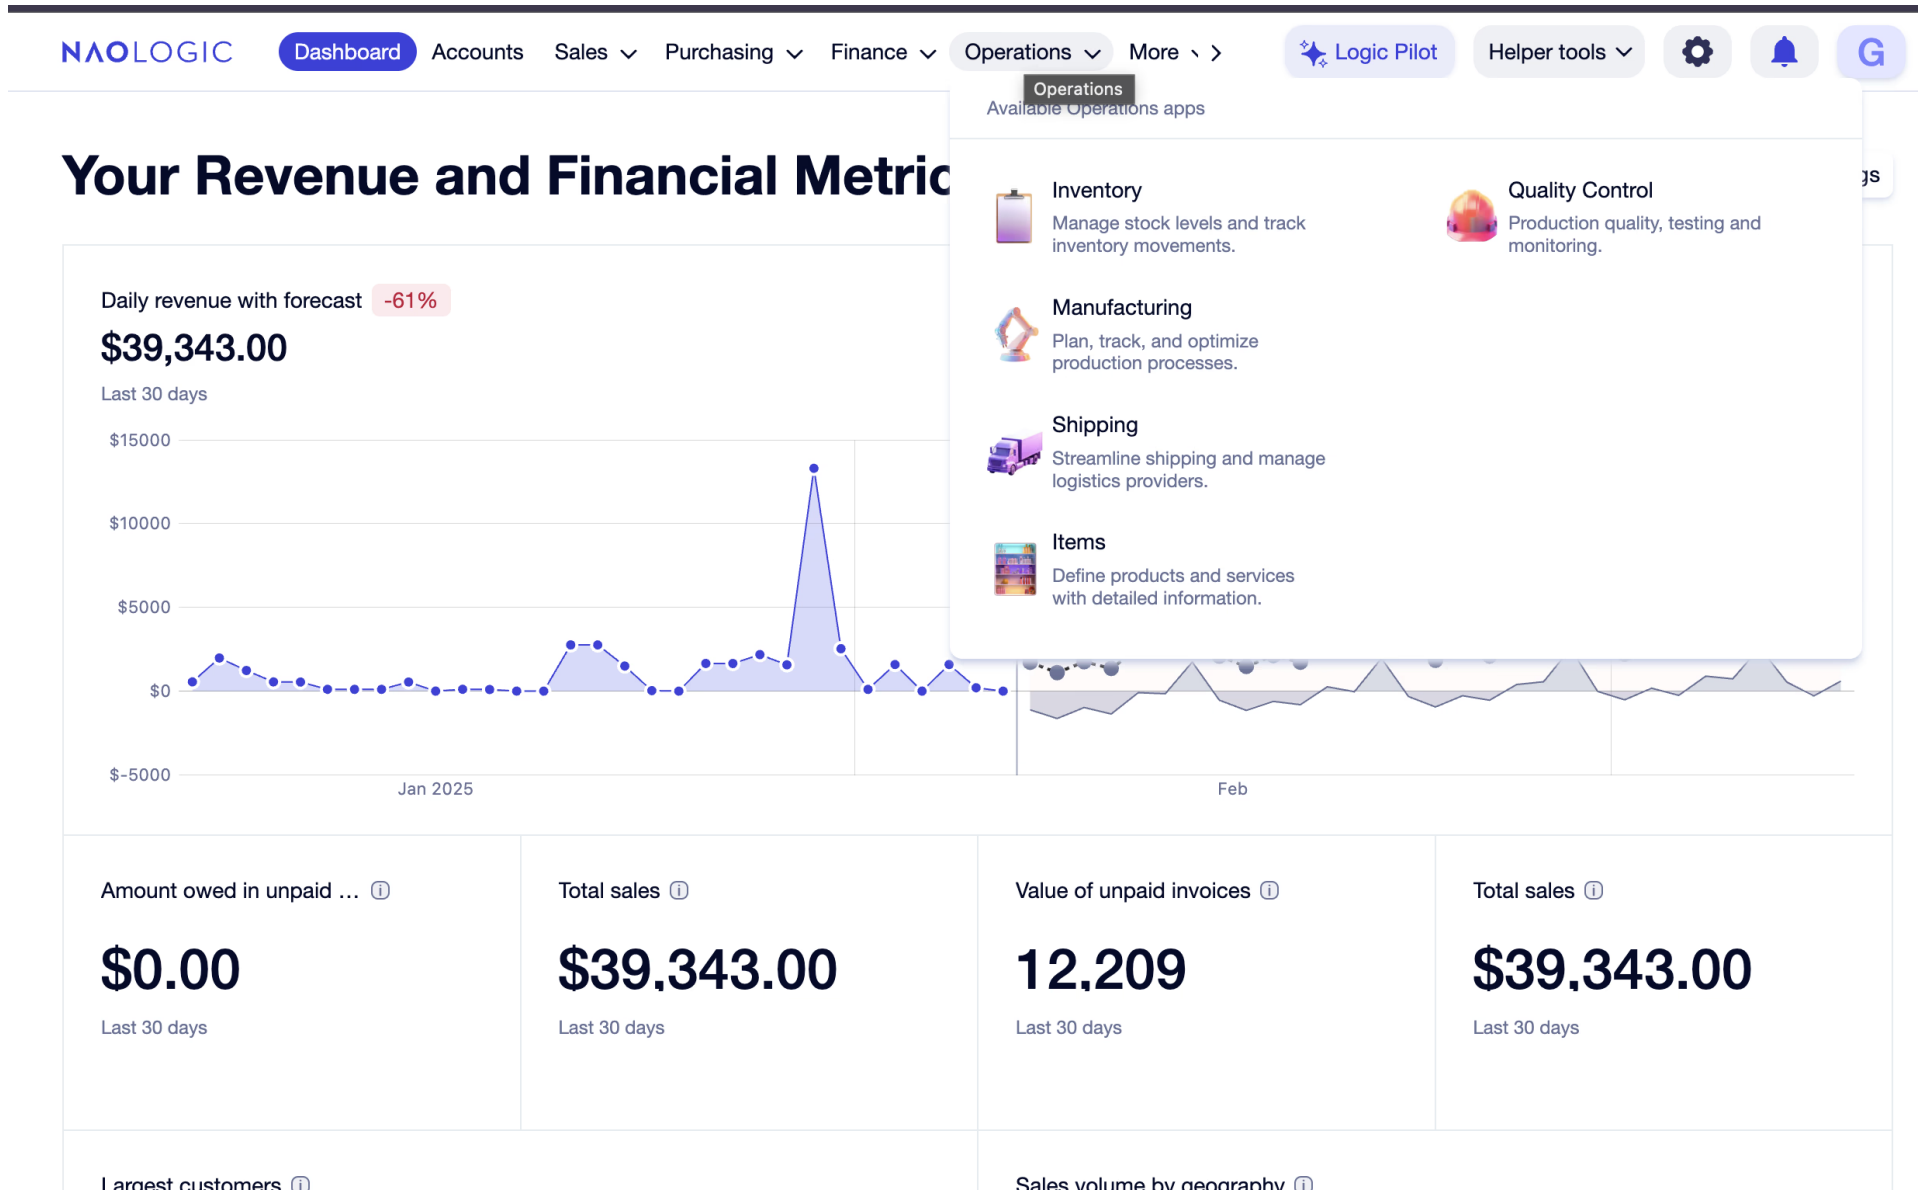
NAOLOGIC Dashboard Accounts Sales Purchasing Finance Operations More Logic Pilot Helper tools G

Operations
Available Operations apps

Inventory
Manage stock levels and track inventory movements.

Quality Control
Production quality, testing and monitoring.

Manufacturing
Plan, track, and optimize production processes.

Shipping
Streamline shipping and manage logistics providers.

Items
Define products and services with detailed information.

Your Revenue and Financial Metric

gs

Daily revenue with forecast -61%
$39,343.00
Last 30 days

$15000
$10000
$5000
$0
$-5000
Jan 2025
Feb

Amount owed in unpaid … ⓘ
$0.00
Last 30 days

Total sales ⓘ
$39,343.00
Last 30 days

Value of unpaid invoices ⓘ
12,209
Last 30 days

Total sales ⓘ
$39,343.00
Last 30 days

Largest customers ⓘ

Sales volume by geography ⓘ